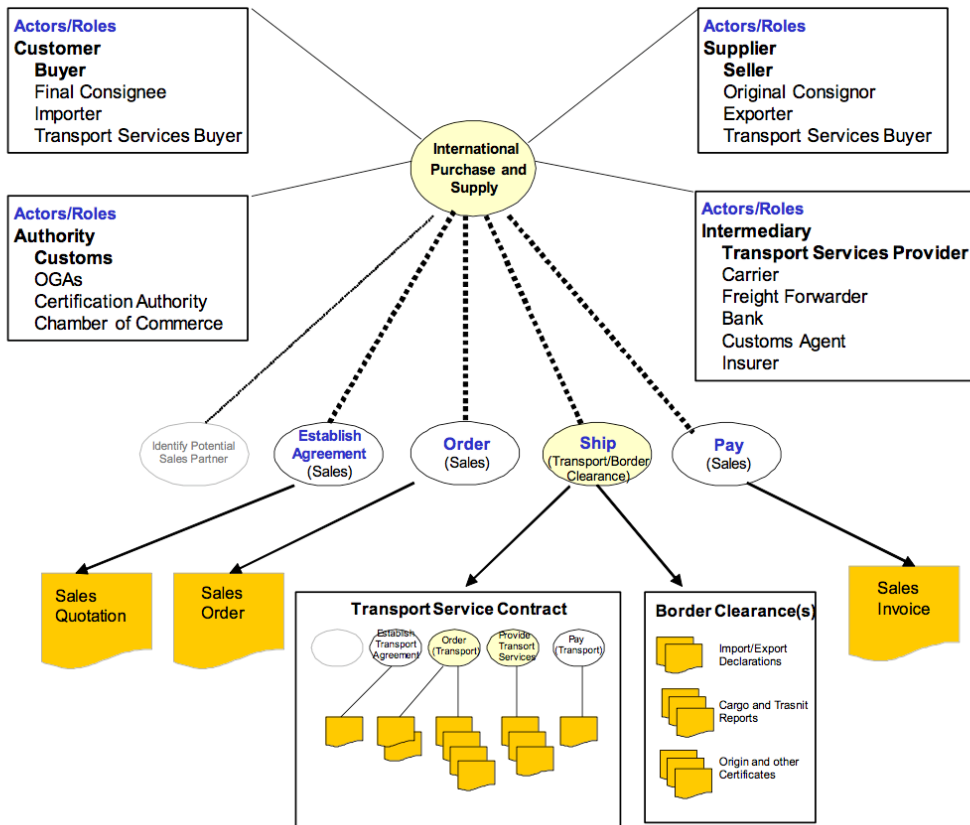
Actors/Roles
Customer
Buyer
Final Consignee
Importer
Transport Services Buyer

Actors/Roles
Supplier
Seller
Original Consignor
Exporter
Transport Services Buyer

International Purchase and Supply

Actors/Roles
Authority
Customs
OGAs
Certification Authority
Chamber of Commerce

Actors/Roles
Intermediary
Transport Services Provider
Carrier
Freight Forwarder
Bank
Customs Agent
Insurer

Identify Potential Sales Partner

Establish Agreement (Sales)

Order (Sales)

Ship (Transport/Border Clearance)

Pay (Sales)

Sales Quotation

Sales Order

Transport Service Contract

Establish Transport Agreement

Order (Transport)

Provide Transport Services

Pay (Transport)

Border Clearance(s)

Import/Export Declarations

Cargo and Trasnit Reports

Origin and other Certificates

Sales Invoice